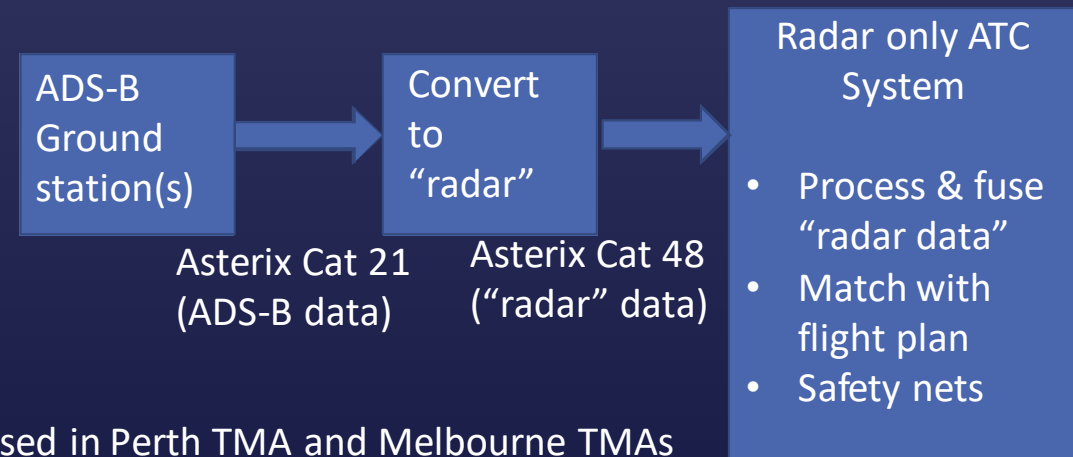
ADS-B Ground station(s)

Convert to “radar”

Radar only ATC System

• Process & fuse “radar data”
• Match with flight plan
• Safety nets

Asterix Cat 21 (ADS-B data)

Asterix Cat 48 (“radar” data)

sed in Perth TMA and Melbourne TMAs